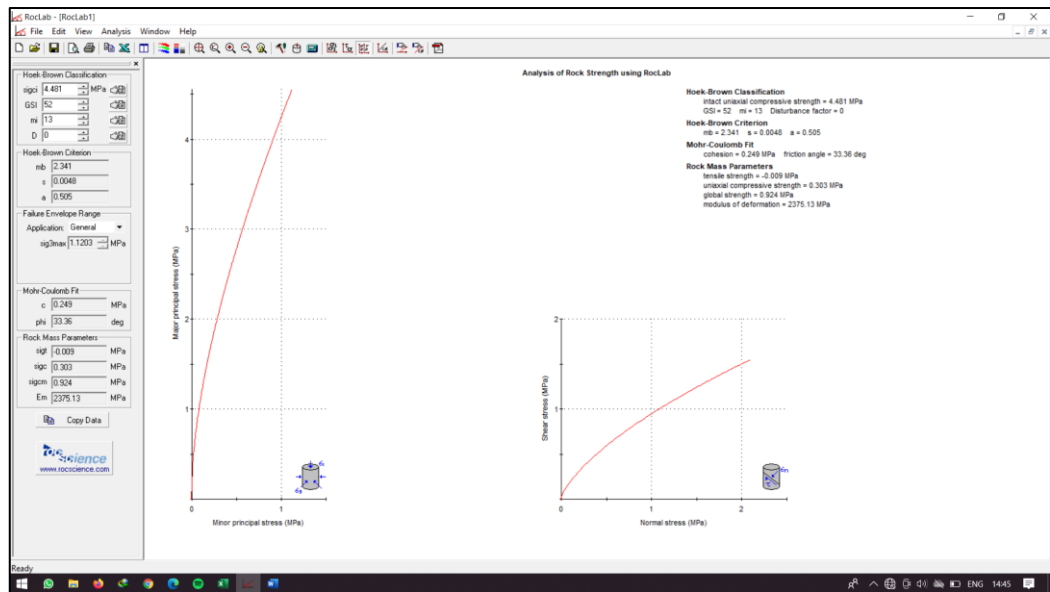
RocLab - [RocLab1]

File Edit View Analysis Window Help

Hoek-Brown Classification
sigci 4.481 MPa
GSI 52
mi 13
D 0

Hoek-Brown Criterion
mb 2.341
s 0.0048
a 0.505

Failure Envelope Range
Application: General
sig3max 1.1203 MPa

Mohr-Coulomb Fit
c 0.249 MPa
phi 33.36 deg

Rock Mass Parameters
sigt -0.009 MPa
sigc 0.303 MPa
sigcm 0.924 MPa
Em 2375.13 MPa

Copy Data

RocScience
www.rocscience.com

Analysis of Rock Strength using RocLab

Hoek-Brown Classification
intact uniaxial compressive strength = 4.481 MPa
GSI = 52 mi = 13 Disturbance factor = 0

Hoek-Brown Criterion
mb = 2.341 s = 0.0048 a = 0.505

Mohr-Coulomb Fit
cohesion = 0.249 MPa friction angle = 33.36 deg

Rock Mass Parameters
tensile strength = -0.009 MPa
uniaxial compressive strength = 0.303 MPa
global strength = 0.924 MPa
modulus of deformation = 2375.13 MPa

Major principal stress (MPa)
4
3
2
1
0
1
Minor principal stress (MPa)

Shear stress (MPa)
2
1
0
1
2
Normal stress (MPa)

Ready

ENG 14:45